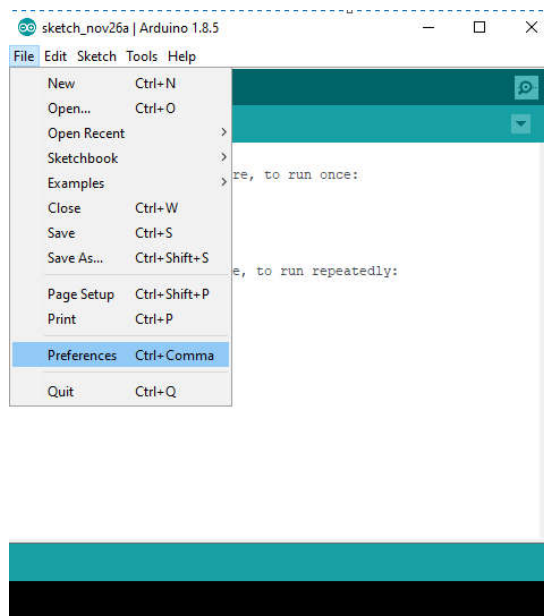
sketch_nov26a | Arduino 1.8.5

File Edit Sketch Tools Help

New Ctrl+N
Open... Ctrl+O
Open Recent
Sketchbook
Examples
Close Ctrl+W
Save Ctrl+S
Save As... Ctrl+Shift+S

Page Setup Ctrl+Shift+P
Print Ctrl+P

Preferences Ctrl+Comma

Quit Ctrl+Q

re, to run once:

e, to run repeatedly: